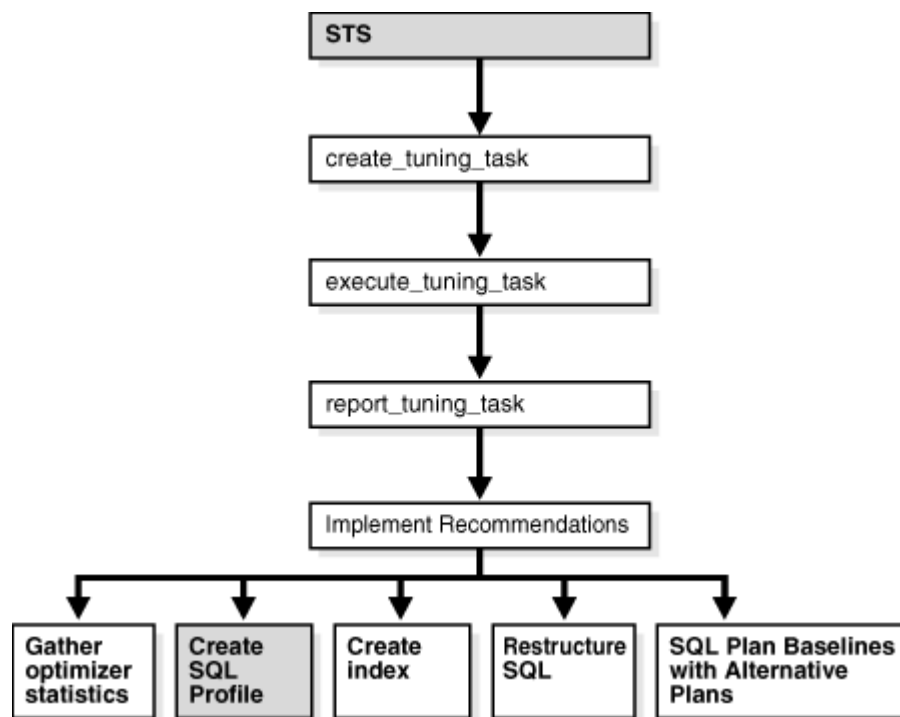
STS

create_tuning_task

execute_tuning_task

report_tuning_task

Implement Recommendations

Gather optimizer statistics

Create SQL Profile

Create index

Restructure SQL

SQL Plan Baselines with Alternative Plans